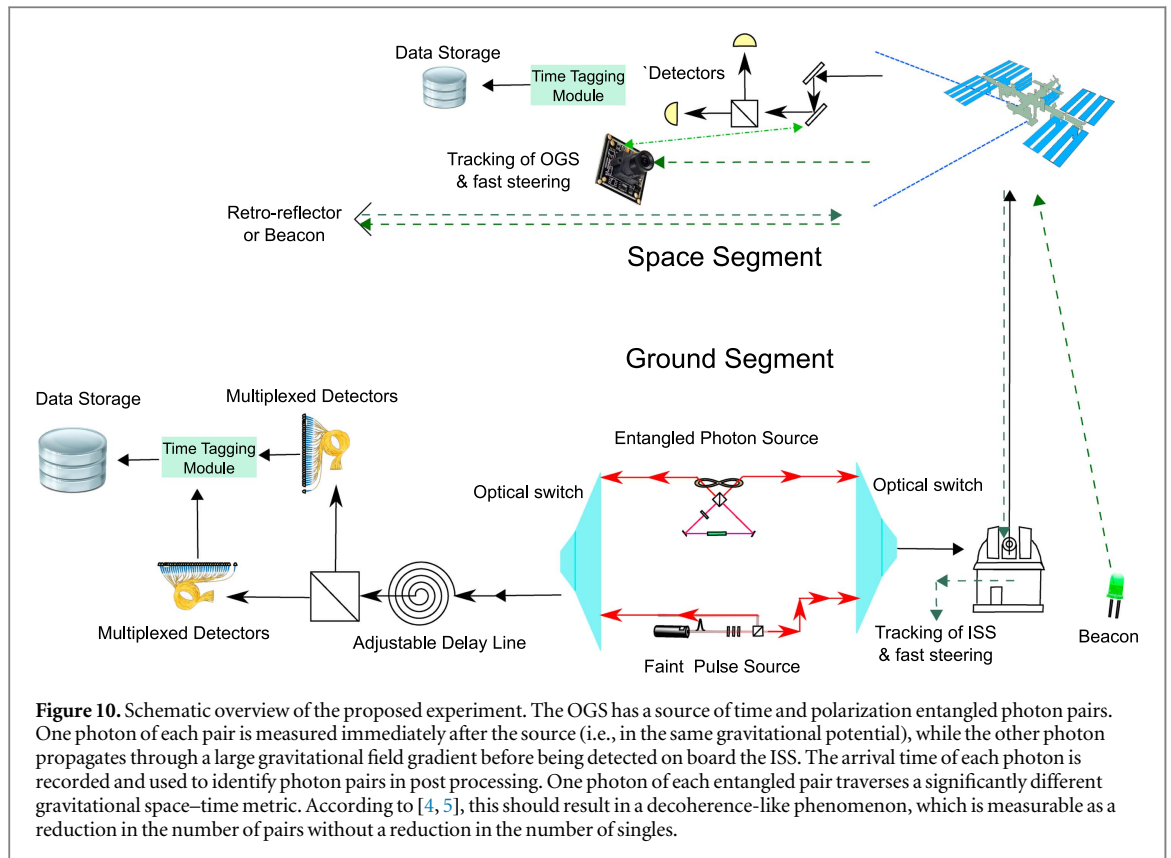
Data Storage

Time Tagging Module

`Detectors

Tracking of OGS & fast steering

Retro-reflector or Beacon

Space Segment

Ground Segment

Data Storage

Multiplexed Detectors

Time Tagging Module

Entangled Photon Source

Optical switch

Optical switch

Multiplexed Detectors

Adjustable Delay Line

Faint Pulse Source

Tracking of ISS & fast steering

Beacon

**Figure 10.** Schematic overview of the proposed experiment. The OGS has a source of time and polarization entangled photon pairs. One photon of each pair is measured immediately after the source (i.e., in the same gravitational potential), while the other photon propagates through a large gravitational field gradient before being detected on board the ISS. The arrival time of each photon is recorded and used to identify photon pairs in post processing. One photon of each entangled pair traverses a significantly different gravitational space–time metric. According to [4, 5], this should result in a decoherence-like phenomenon, which is measurable as a reduction in the number of pairs without a reduction in the number of singles.